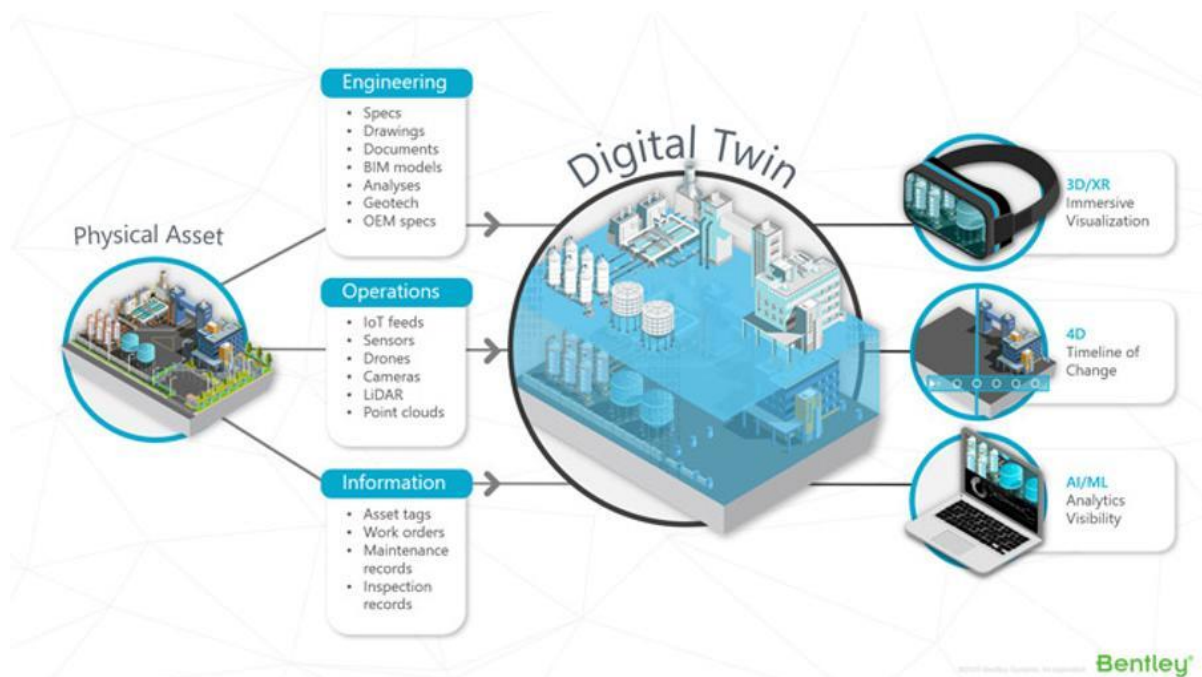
Physical Asset

Engineering
- Specs
- Drawings
- Documents
- BIM models
- Analyses
- Geotech
- OEM specs

Operations
- IoT feeds
- Sensors
- Drones
- Cameras
- LiDAR
- Point clouds

Information
- Asset tags
- Work orders
- Maintenance records
- Inspection records

Digital Twin

3D/XR
Immersive Visualization

4D
Timeline of Change

AI/ML
Analytics Visibility

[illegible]

Bentley